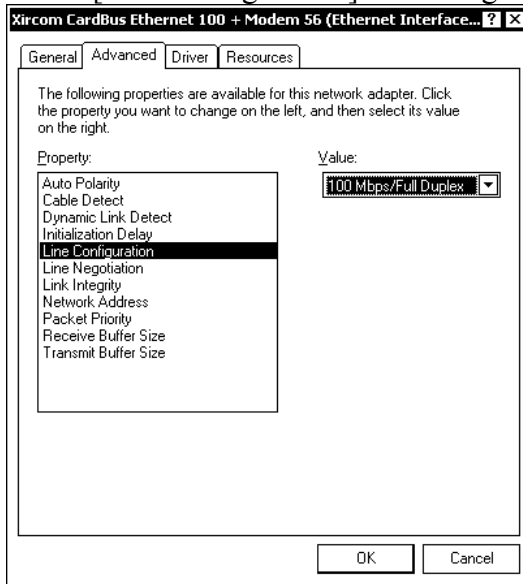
Xircom CardBus Ethernet 100 + Modem 56 (Ethernet Interface... ? X

General | Advanced | Driver | Resources

The following properties are available for this network adapter. Click the property you want to change on the left, and then select its value on the right.

Property:

Auto Polarity
Cable Detect
Dynamic Link Detect
Initialization Delay
Line Configuration
Line Negotiation
Link Integrity
Network Address
Packet Priority
Receive Buffer Size
Transmit Buffer Size

Value:

100 Mbps/Full Duplex

OK | Cancel